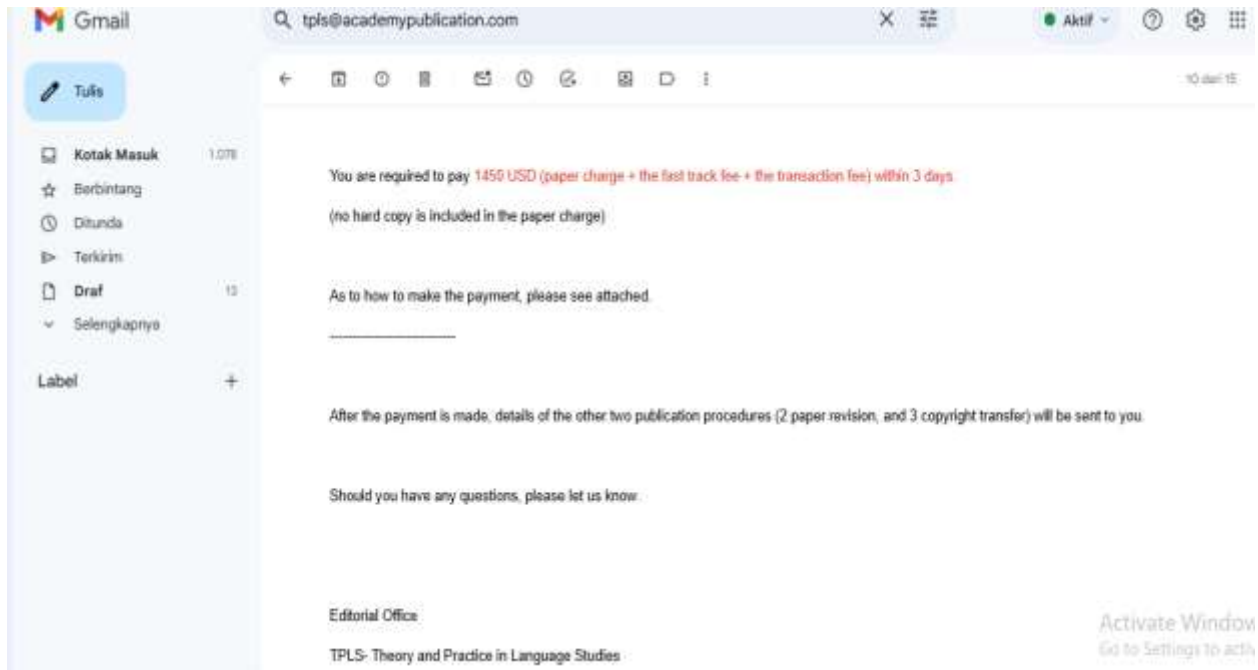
Gmail

tpls@academypublication.com

Aktif

Tulis

Kotak Masuk 1.078
Berbintang
Ditunda
Terkirim
Draf 13
Selengkapnya

Label +

10 dari 15

You are required to pay 1450 USD (paper charge + the fast track fee + the transaction fee) within 3 days.

(no hard copy is included in the paper charge)

As to how to make the payment, please see attached.

---------------------------

After the payment is made, details of the other two publication procedures (2 paper revision, and 3 copyright transfer) will be sent to you.

Should you have any questions, please let us know.

Editorial Office

TPLS- Theory and Practice in Language Studies

Activate Window
Go to Settings to acti